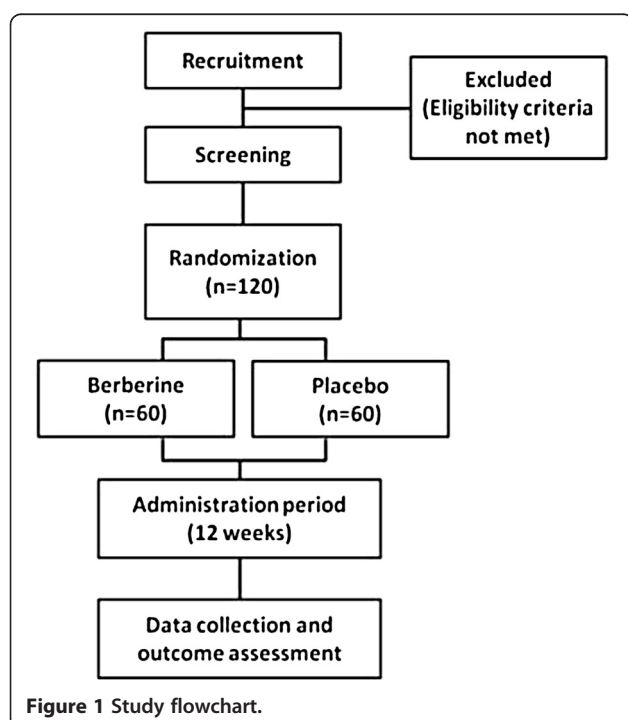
Recruitment

Excluded (Eligibility criteria not met)

Screening

Randomization (n=120)

Berberine (n=60)

Placebo (n=60)

Administration period (12 weeks)

Data collection and outcome assessment

Figure 1 Study flowchart.